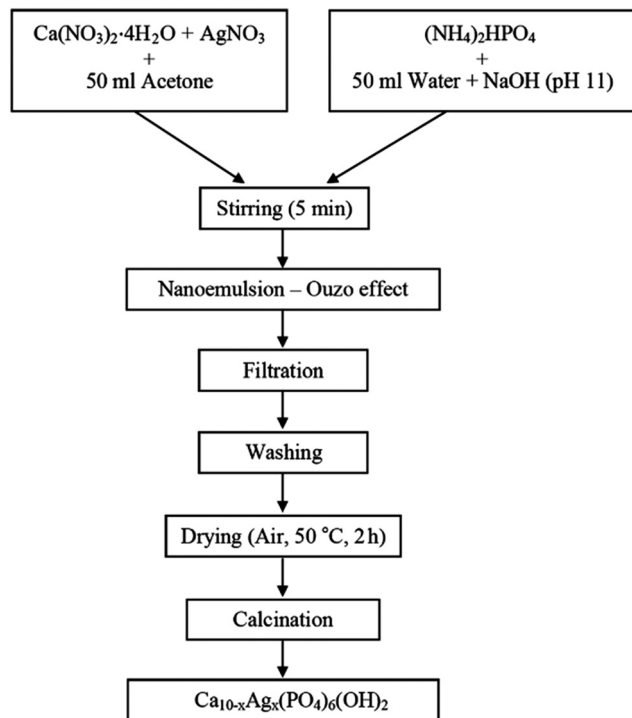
$Ca(NO_3)_2 \cdot 4H_2O + AgNO_3$
+
50 ml Acetone

$(NH_4)_2HPO_4$
+
50 ml Water + NaOH (pH 11)

Stirring (5 min)

Nanoemulsion – Ouzo effect

Filtration

Washing

Drying (Air, 50 °C, 2 h)

Calcination

$Ca_{10-x}Ag_x(PO_4)_6(OH)_2$